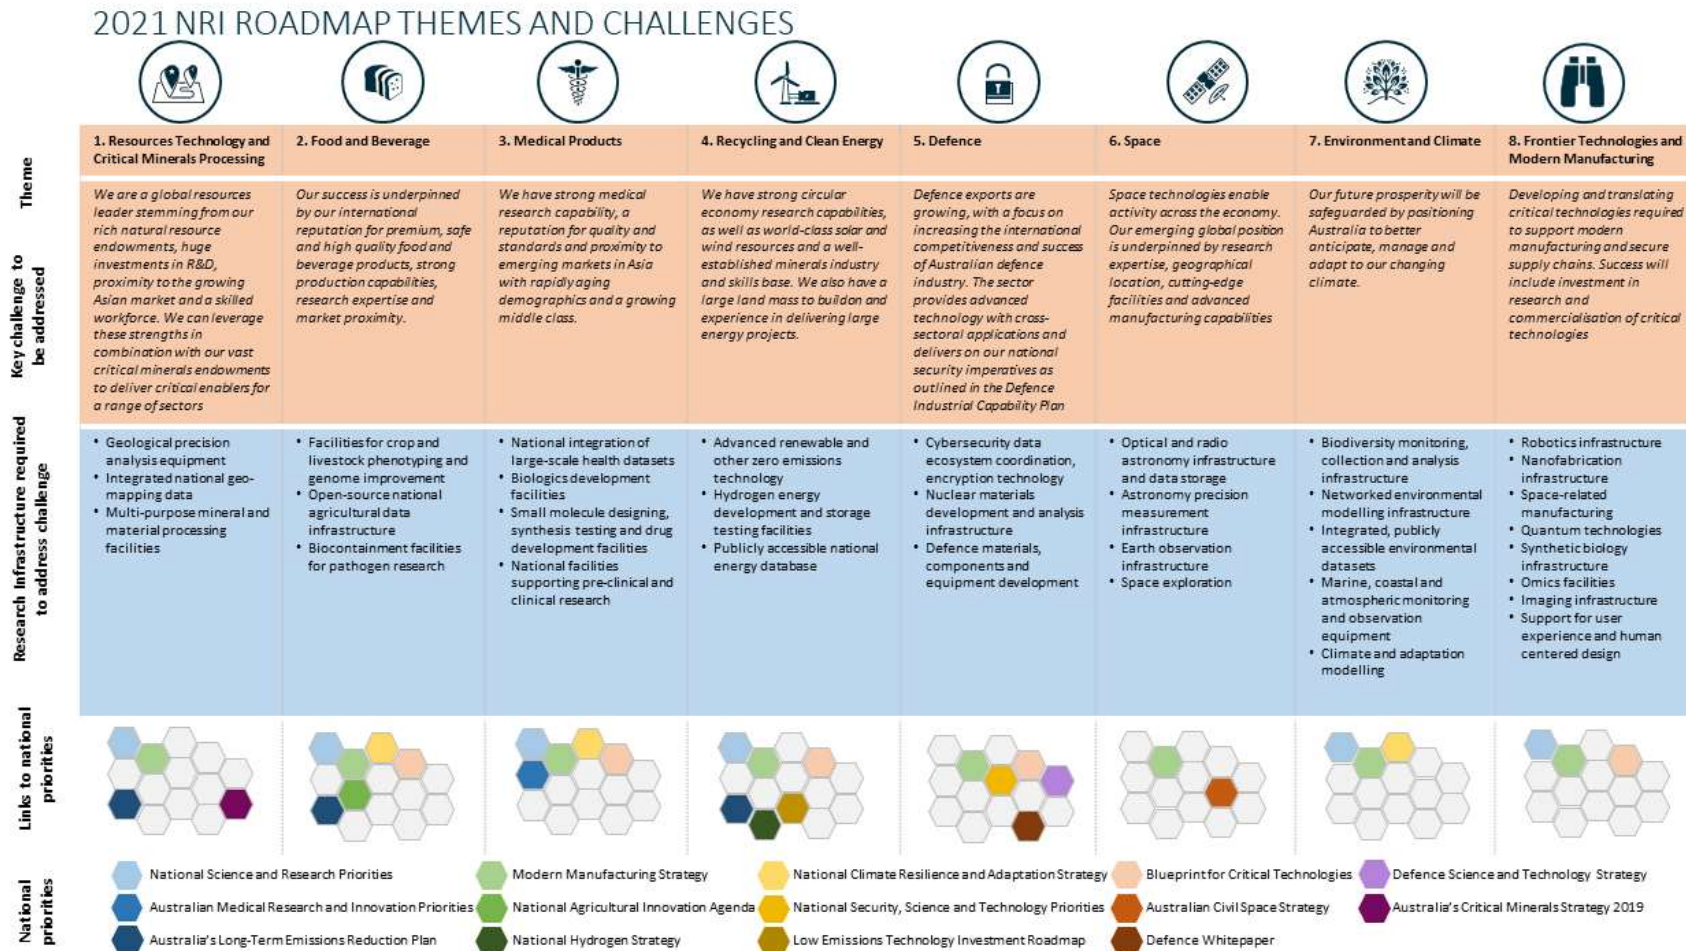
2021 NRI ROADMAP THEMES AND CHALLENGES

| | 1. Resources Technology and Critical Minerals Processing | 2. Food and Beverage | 3. Medical Products | 4. Recycling and Clean Energy | 5. Defence | 6. Space | 7. Environment and Climate | 8. Frontier Technologies and Modern Manufacturing |
|---|---|---|---|---|---|---|---|---|
| Theme | | | | | | | | |
| Key challenge to be addressed | We are a global resources leader stemming from our rich natural resource endowments, huge investments in R&D, proximity to the growing Asian market and a skilled workforce. We can leverage these strengths in combination with our vast critical minerals endowments to deliver critical enablers for a range of sectors | Our success is underpinned by our international reputation for premium, safe and high quality food and beverage products, strong production capabilities, research expertise and market proximity. | We have strong medical research capability, a reputation for quality and standards and proximity to emerging markets in Asia with rapidly aging demographics and a growing middle class. | We have strong circular economy research capabilities, as well as world-class solar and wind resources and a well-established minerals industry and skills base. We also have a large land mass to build on and experience in delivering large energy projects. | Defence exports are growing, with a focus on increasing the international competitiveness and success of Australian defence industry. The sector provides advanced technology with cross-sectoral applications and delivers on our national security imperatives as outlined in the Defence Industrial Capability Plan | Space technologies enable activity across the economy. Our emerging global position is underpinned by research expertise, geographical location, cutting-edge facilities and advanced manufacturing capabilities | Our future prosperity will be safeguarded by positioning Australia to better anticipate, manage and adapt to our changing climate. | Developing and translating critical technologies required to support modern manufacturing and secure supply chains. Success will include investment in research and commercialisation of critical technologies |
| Research infrastructure required to address challenge | • Geological precision analysis equipment<br>• Integrated national geo-mapping data<br>• Multi-purpose mineral and material processing facilities | • Facilities for crop and livestock phenotyping and genome improvement<br>• Open-source national agricultural data infrastructure<br>• Biocontainment facilities for pathogen research | • National integration of large-scale health datasets<br>• Biologics development facilities<br>• Small molecule designing, synthesis testing and drug development facilities<br>• National facilities supporting pre-clinical and clinical research | • Advanced renewable and other zero emissions technology<br>• Hydrogen energy development and storage testing facilities<br>• Publicly accessible national energy database | • Cybersecurity data ecosystem coordination, encryption technology<br>• Nuclear materials development and analysis infrastructure<br>• Defence materials, components and equipment development | • Optical and radio astronomy infrastructure and data storage<br>• Astronomy precision measurement infrastructure<br>• Earth observation infrastructure<br>• Space exploration | • Biodiversity monitoring, collection and analysis infrastructure<br>• Networked environmental modelling infrastructure<br>• Integrated, publicly accessible environmental datasets<br>• Marine, coastal and atmospheric monitoring and observation equipment<br>• Climate and adaptation modelling | • Robotics infrastructure<br>• Nanofabrication infrastructure<br>• Space-related manufacturing<br>• Quantum technologies<br>• Synthetic biology infrastructure<br>• Omics facilities<br>• Imaging infrastructure<br>• Support for user experience and human centered design |
| Links to national priorities | | | | | | | | |

National priorities
National Science and Research Priorities
Australian Medical Research and Innovation Priorities
Australia's Long-Term Emissions Reduction Plan
Modern Manufacturing Strategy
National Agricultural Innovation Agenda
National Hydrogen Strategy
National Climate Resilience and Adaptation Strategy
National Security, Science and Technology Priorities
Low Emissions Technology Investment Roadmap
Blueprint for Critical Technologies
Australian Civil Space Strategy
Defence Whitepaper
Defence Science and Technology Strategy
Australia's Critical Minerals Strategy 2019